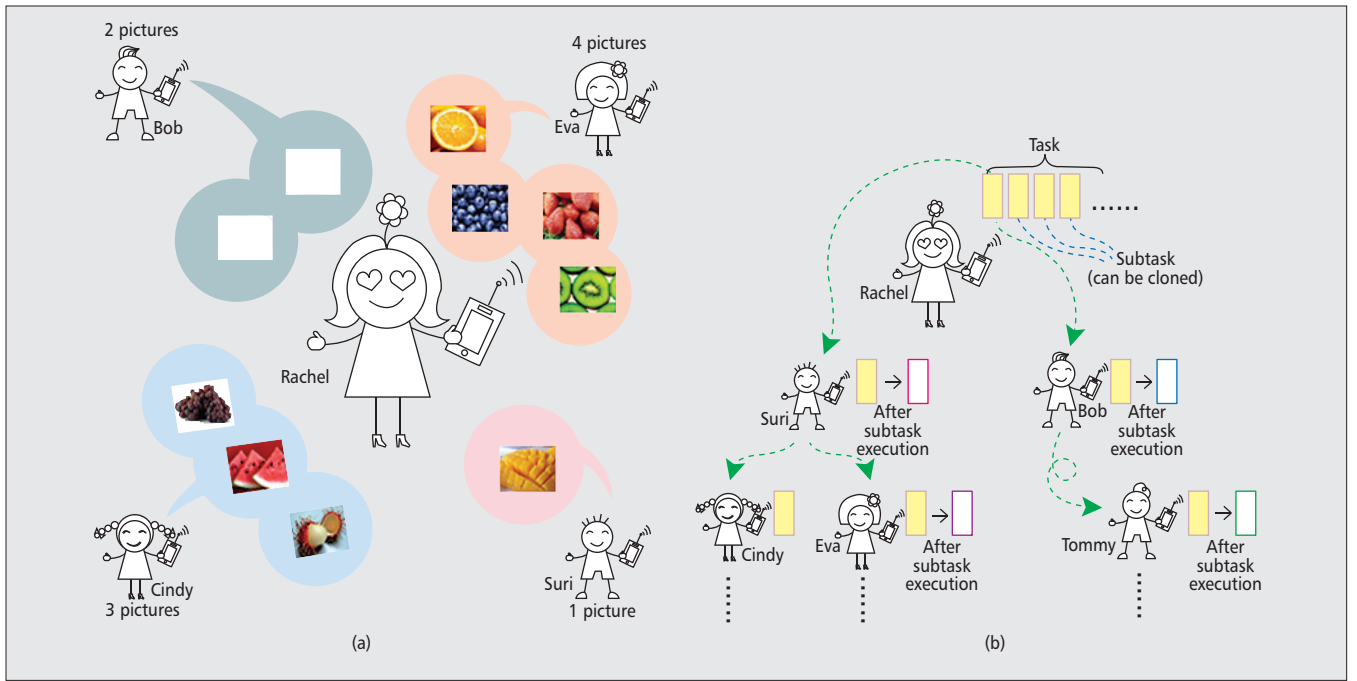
2 pictures
Bob
4 pictures
Eva
Rachel
Cindy
3 pictures
Suri
1 picture
(a)

Task
......
Subtask
(can be cloned)
Rachel
Suri
After subtask execution
Bob
After subtask execution
Cindy
Eva
After subtask execution
Tommy
After subtask execution
(b)